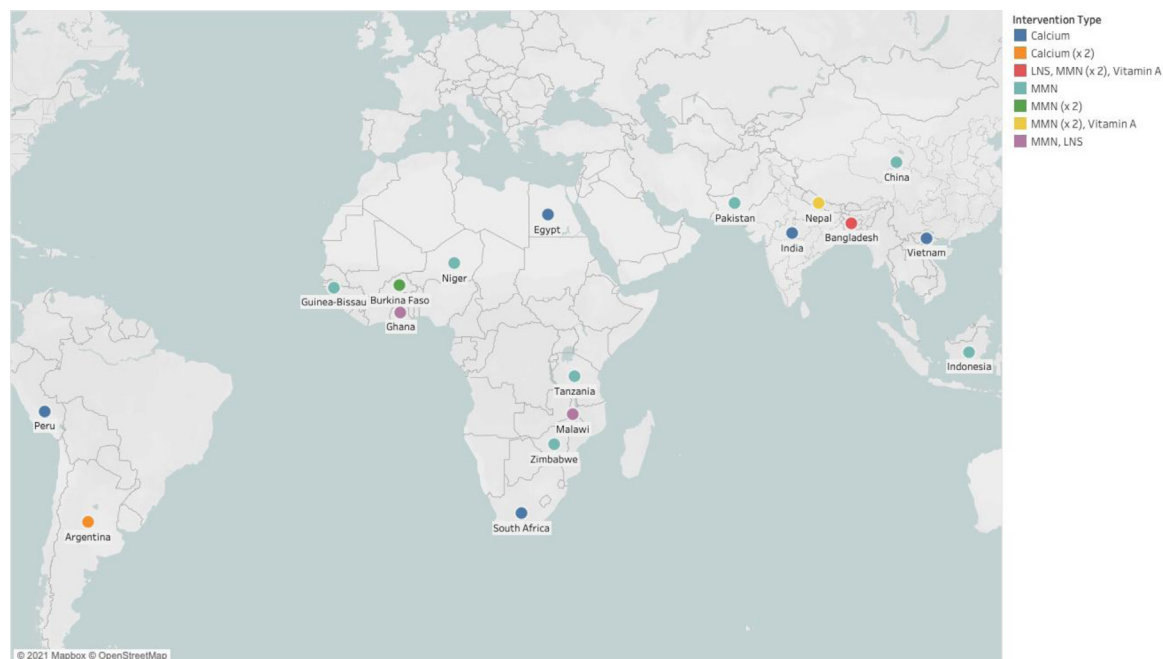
Intervention Type
Calcium
Calcium (x 2)
LNS, MMN (x 2), Vitamin A
MMN
MMN (x 2)
MMN (x 2), Vitamin A
MMN, LNS

China
Pakistan
Nepal
Bangladesh
India
Vietnam
Egypt
Niger
Guinea-Bissau
Burkina Faso
Ghana
Indonesia
Tanzania
Malawi
Zimbabwe
Peru
South Africa
Argentina

© 2021 Mapbox © OpenStreetMap